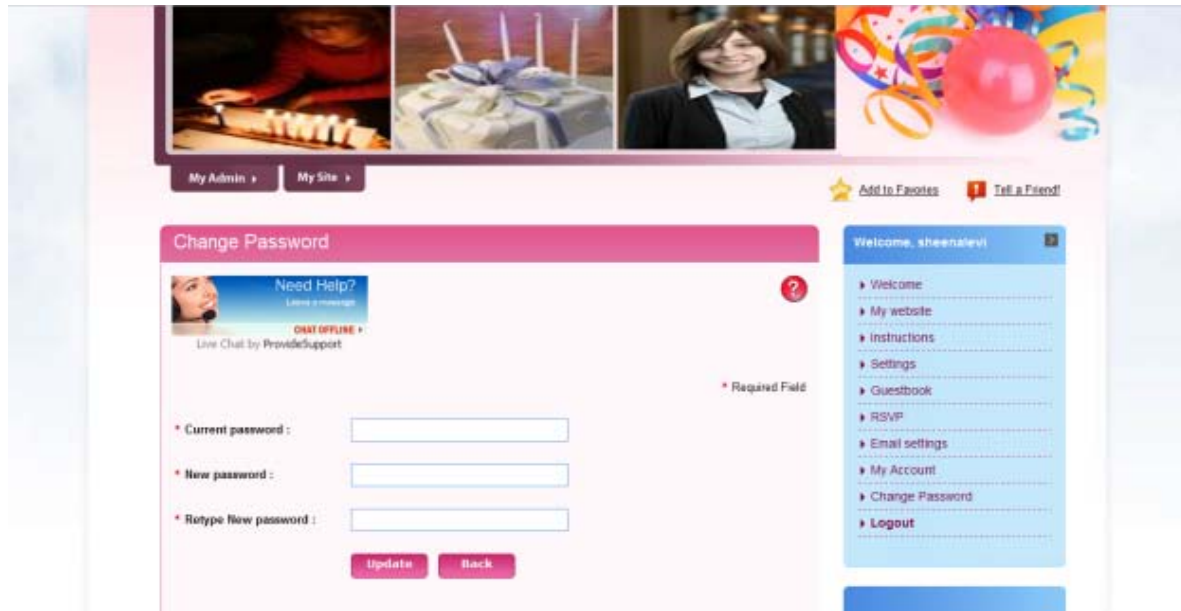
My Admin ▸ My Site ▸

Add to Favories Tell a Friend!

Change Password

Need Help?
Leave a message
CHAT OFFLINE ▸
Live Chat by ProvideSupport

?

* Required Field

* Current password :

* New password :

* Retype New password :

Update Back

Welcome, sheenalevi

▸ Welcome
▸ My website
▸ Instructions
▸ Settings
▸ Guestbook
▸ RSVP
▸ Email settings
▸ My Account
▸ Change Password
▸ Logout